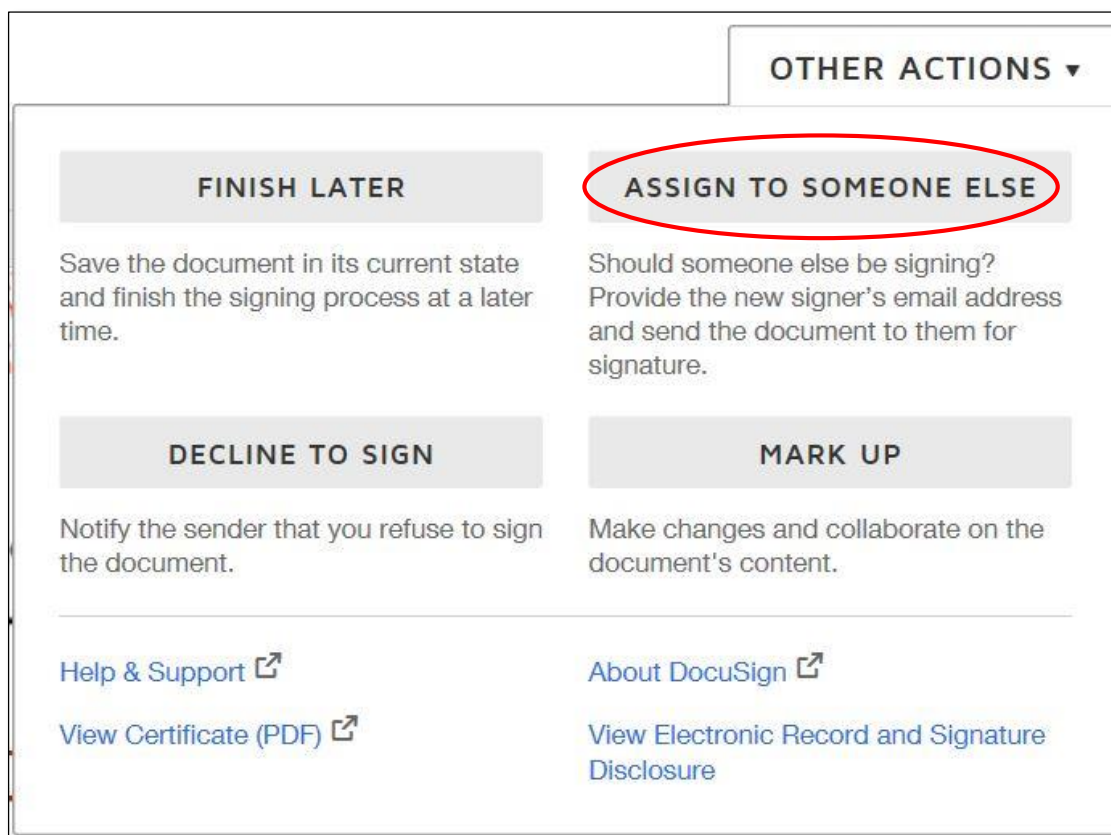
OTHER ACTIONS ▾

FINISH LATER

Save the document in its current state and finish the signing process at a later time.

ASSIGN TO SOMEONE ELSE

Should someone else be signing? Provide the new signer's email address and send the document to them for signature.

DECLINE TO SIGN

Notify the sender that you refuse to sign the document.

MARK UP

Make changes and collaborate on the document's content.

Help & Support

About DocuSign

View Certificate (PDF)

View Electronic Record and Signature Disclosure